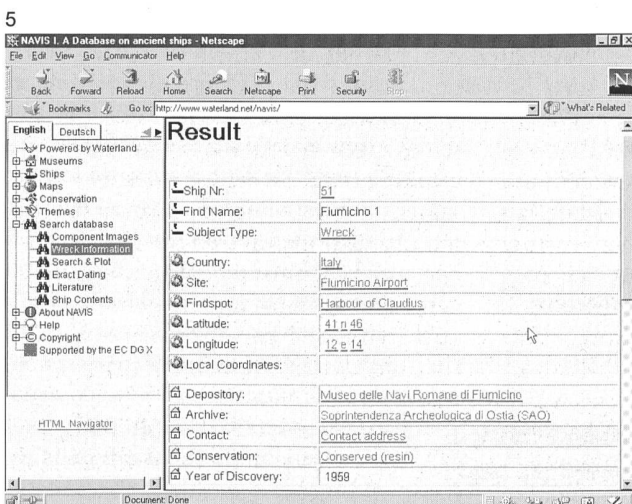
5

NAVIS I. A Database on ancient ships - Netscape

File Edit View Go Communicator Help

Back Forward Reload Home Search Netscape Print Security Stop

Bookmarks Go to: http://www.waterland.net/navis/ What's Related

English Deutsch

Powered by Waterland
Museums
Ships
Maps
Conservation
Themes
Search database
Component Images
Wreck Information
Search & Plot
Exact Dating
Literature
Ship Contents
About NAVIS
Help
Copyright
Supported by the EC DG X

HTML Navigator

Result

| | |
|---|---|
| Ship Nr: | 51 |
| Find Name: | Fiumicino 1 |
| Subject Type: | Wreck |
| Country: | Italy |
| Site: | Flumicino Airport |
| Findspot: | Harbour of Claudius |
| Latitude: | 41 n 46 |
| Longitude: | 12 e 14 |
| Local Coordinates: | |
| Depository: | Museo delle Navi Romane di Fiumicino |
| Archive: | Soprintendenza Archeologica di Ostia (SAO) |
| Contact: | Contact address |
| Conservation: | Conserved (resin) |
| Year of Discovery: | 1959 |

Document: Done